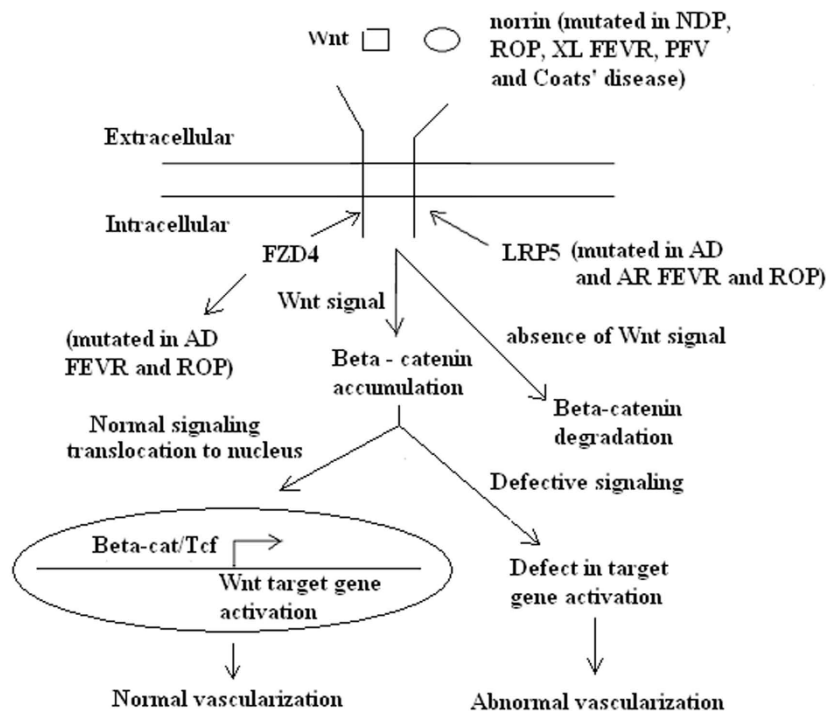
Wnt

norrin (mutated in NDP, ROP, XL FEVR, PFV and Coats' disease)

Extracellular

Intracellular

FZD4

LRP5 (mutated in AD and AR FEVR and ROP)

Wnt signal

(mutated in AD FEVR and ROP)

Beta - catenin accumulation

absence of Wnt signal

Beta-catenin degradation

Normal signaling translocation to nucleus

Defective signaling

Beta-cat/Tcf

Wnt target gene activation

Defect in target gene activation

Normal vascularization

Abnormal vascularization